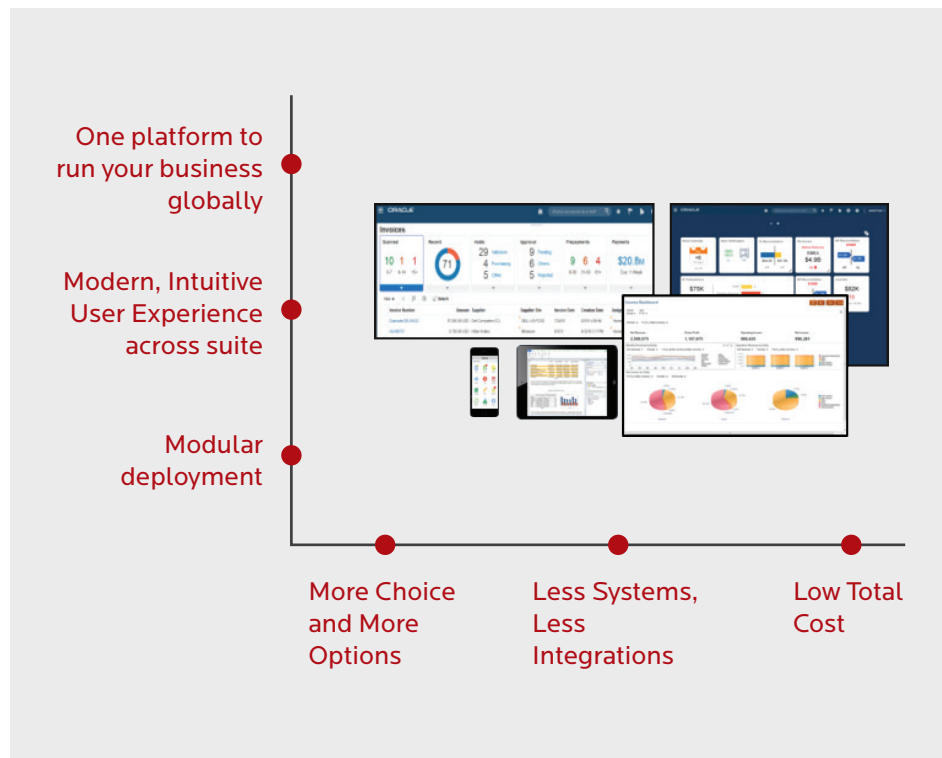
One platform to run your business globally

Modern, Intuitive User Experience across suite

Modular deployment

ORACLE

Invoices

Scanned

Recent

Holds

Approval

Prepayments

Payments

10 1 1

71

29

4

5

9

6

5

9 6 4

$20.8M

$75K

$4.99

$82K

More Choice and More Options

Less Systems, Less Integrations

Low Total Cost